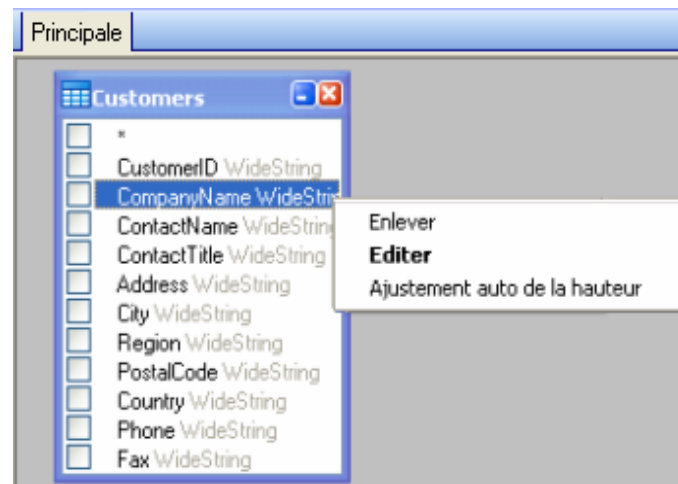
Principale

Customers

*
CustomerID WideString
CompanyName WideStri
ContactName WideStrin
ContactTitle WideString
Address WideString
City WideString
Region WideString
PostalCode WideString
Country WideString
Phone WideString
Fax WideString

Enlever
**Editer**
Ajustement auto de la hauteur